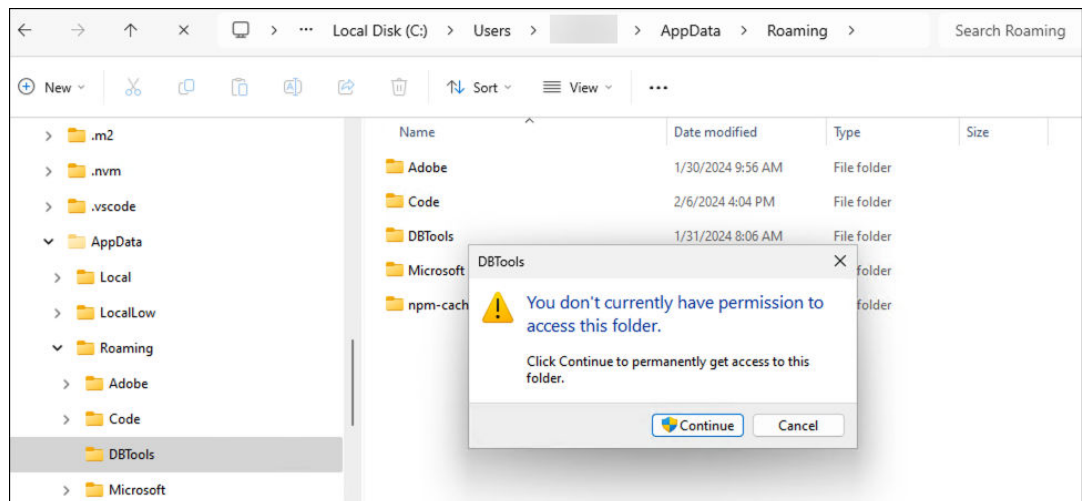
← → ↑ × > ··· Local Disk (C:) > Users > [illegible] > AppData > Roaming > Search Roaming

New Sort View ···

.m2
.nvm
.vscode
AppData
Local
LocalLow
Roaming
Adobe
Code
DBTools
Microsoft

| Name | Date modified | Type | Size |
|---|---|---|---|
| Adobe | 1/30/2024 9:56 AM | File folder | |
| Code | 2/6/2024 4:04 PM | File folder | |
| DBTools | 1/31/2024 8:06 AM | File folder | |
| Microsoft | | folder | |
| npm-cach | | folder | |

DBTools ×

You don't currently have permission to access this folder.

Click Continue to permanently get access to this folder.

Continue Cancel